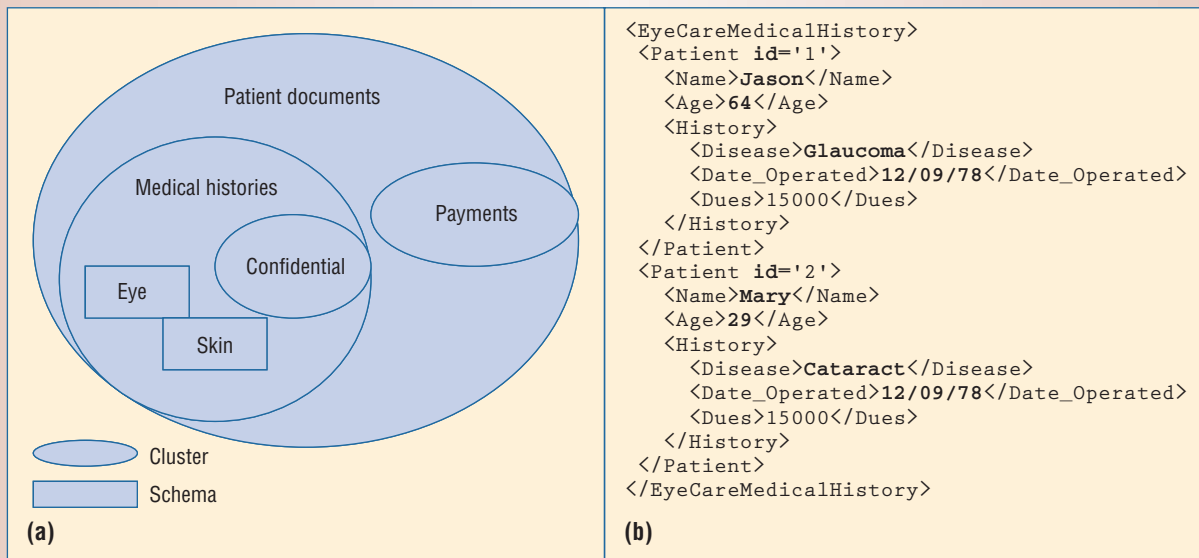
Patient documents

Medical histories

Payments

Confidential

Eye

Skin

Cluster

Schema

(a)

<EyeCareMedicalHistory>
<Patient id='1'>
<Name>Jason</Name>
<Age>64</Age>
<History>
<Disease>Glaucoma</Disease>
<Date_Operated>12/09/78</Date_Operated>
<Dues>15000</Dues>
</History>
</Patient>
<Patient id='2'>
<Name>Mary</Name>
<Age>29</Age>
<History>
<Disease>Cataract</Disease>
<Date_Operated>12/09/78</Date_Operated>
<Dues>15000</Dues>
</History>
</Patient>
</EyeCareMedicalHistory>

(b)